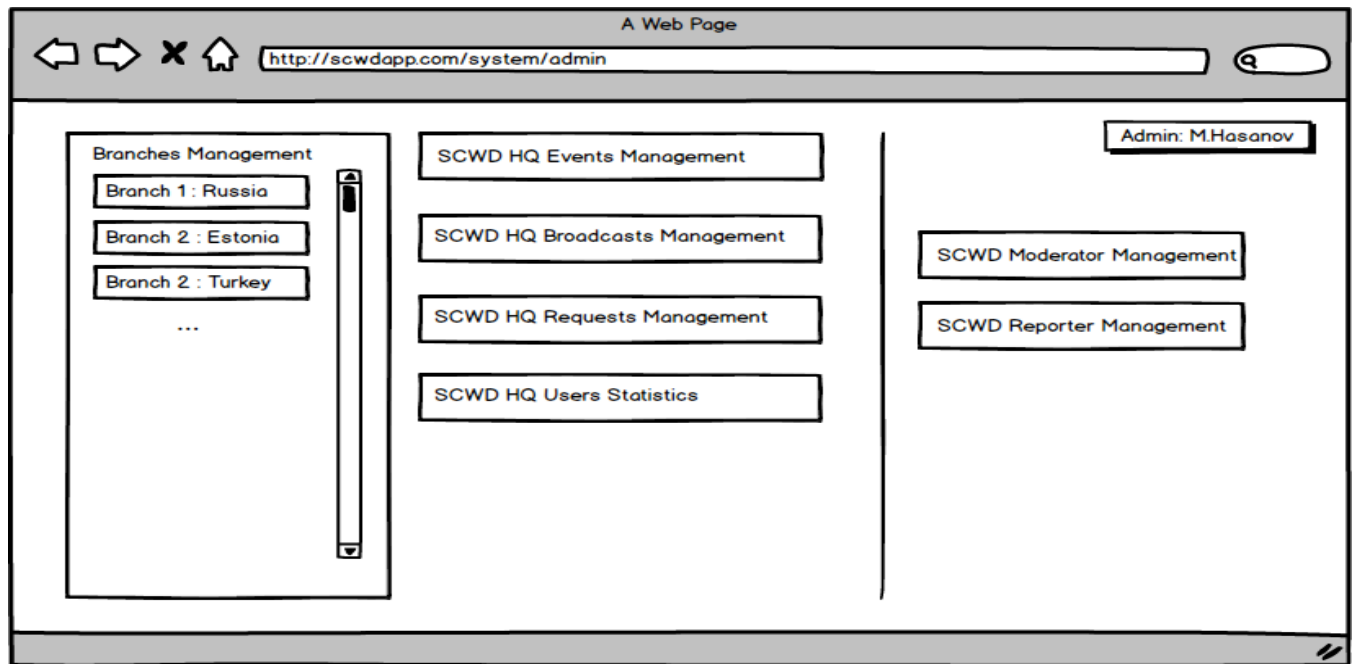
A Web Page

http://scwdapp.com/system/admin

Branches Management

Branch 1 : Russia

Branch 2 : Estonia

Branch 2 : Turkey

...

SCWD HQ Events Management

SCWD HQ Broadcasts Management

SCWD HQ Requests Management

SCWD HQ Users Statistics

Admin: M.Hasanov

SCWD Moderator Management

SCWD Reporter Management